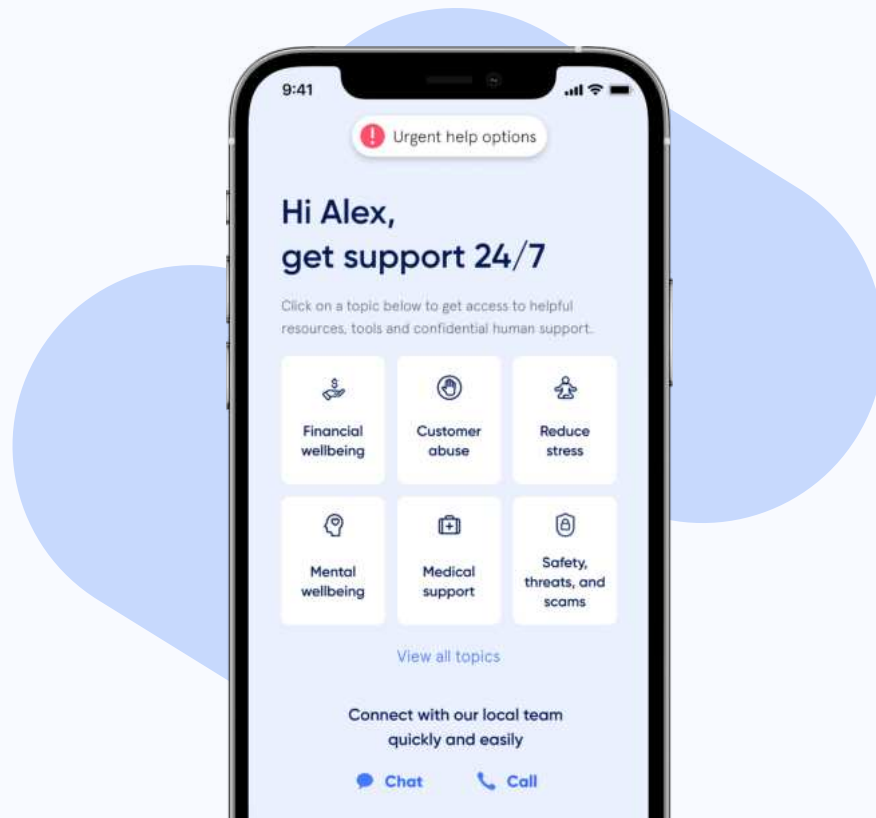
9:41

Urgent help options

Hi Alex,
get support 24/7

Click on a topic below to get access to helpful resources, tools and confidential human support.

Financial wellbeing

Customer abuse

Reduce stress

Mental wellbeing

Medical support

Safety, threats, and scams

View all topics

Connect with our local team quickly and easily

Chat

Call